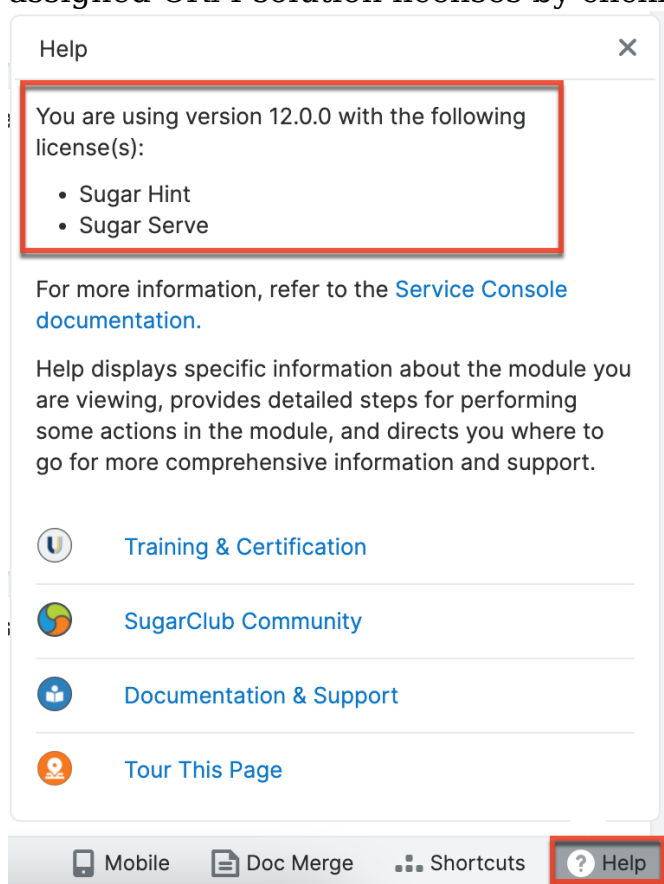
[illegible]

Help ✕

You are using version 12.0.0 with the following license(s):

- Sugar Hint
- Sugar Serve

For more information, refer to the Service Console documentation.

Help displays specific information about the module you are viewing, provides detailed steps for performing some actions in the module, and directs you where to go for more comprehensive information and support.

Training & Certification

SugarClub Community

Documentation & Support

Tour This Page

Mobile Doc Merge Shortcuts Help